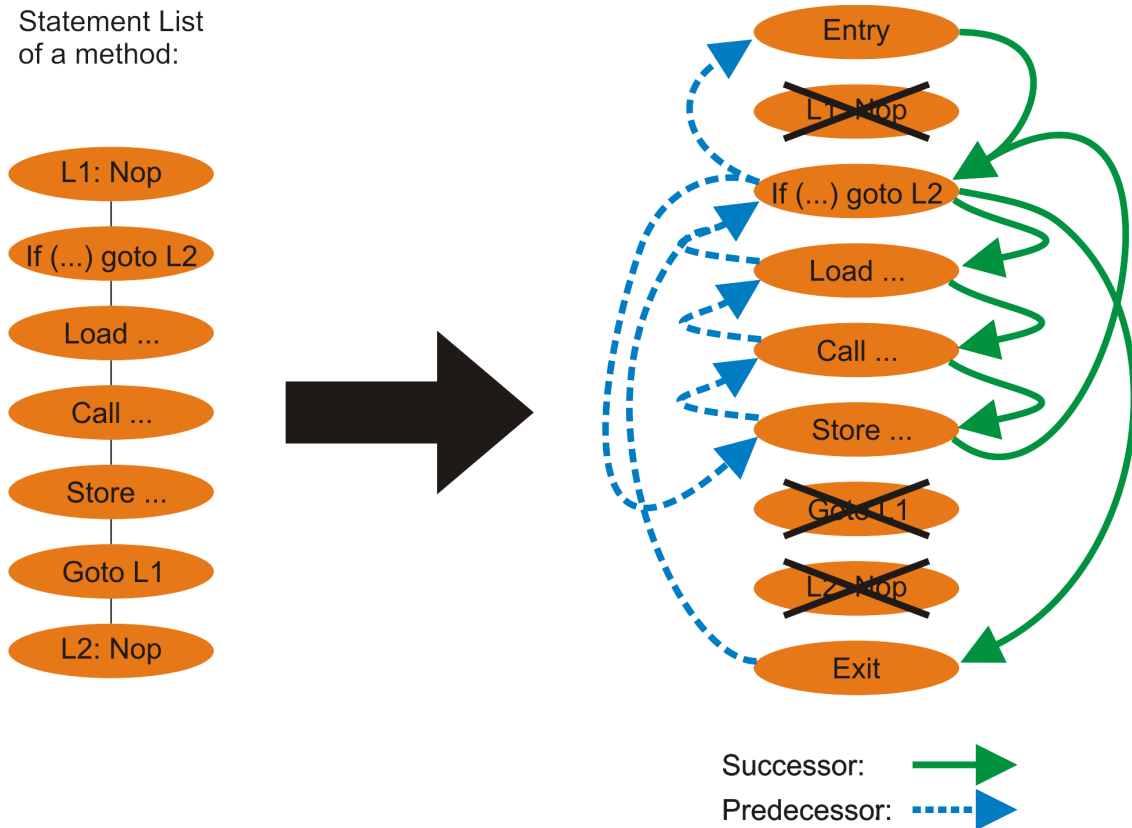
Statement List of a method:

L1: Nop

If (...) goto L2

Load ...

Call ...

Store ...

Goto L1

L2: Nop

Entry

L1: Nop

If (...) goto L2

Load ...

Call ...

Store ...

Goto L1

L2: Nop

Exit

Successor:

Predecessor: